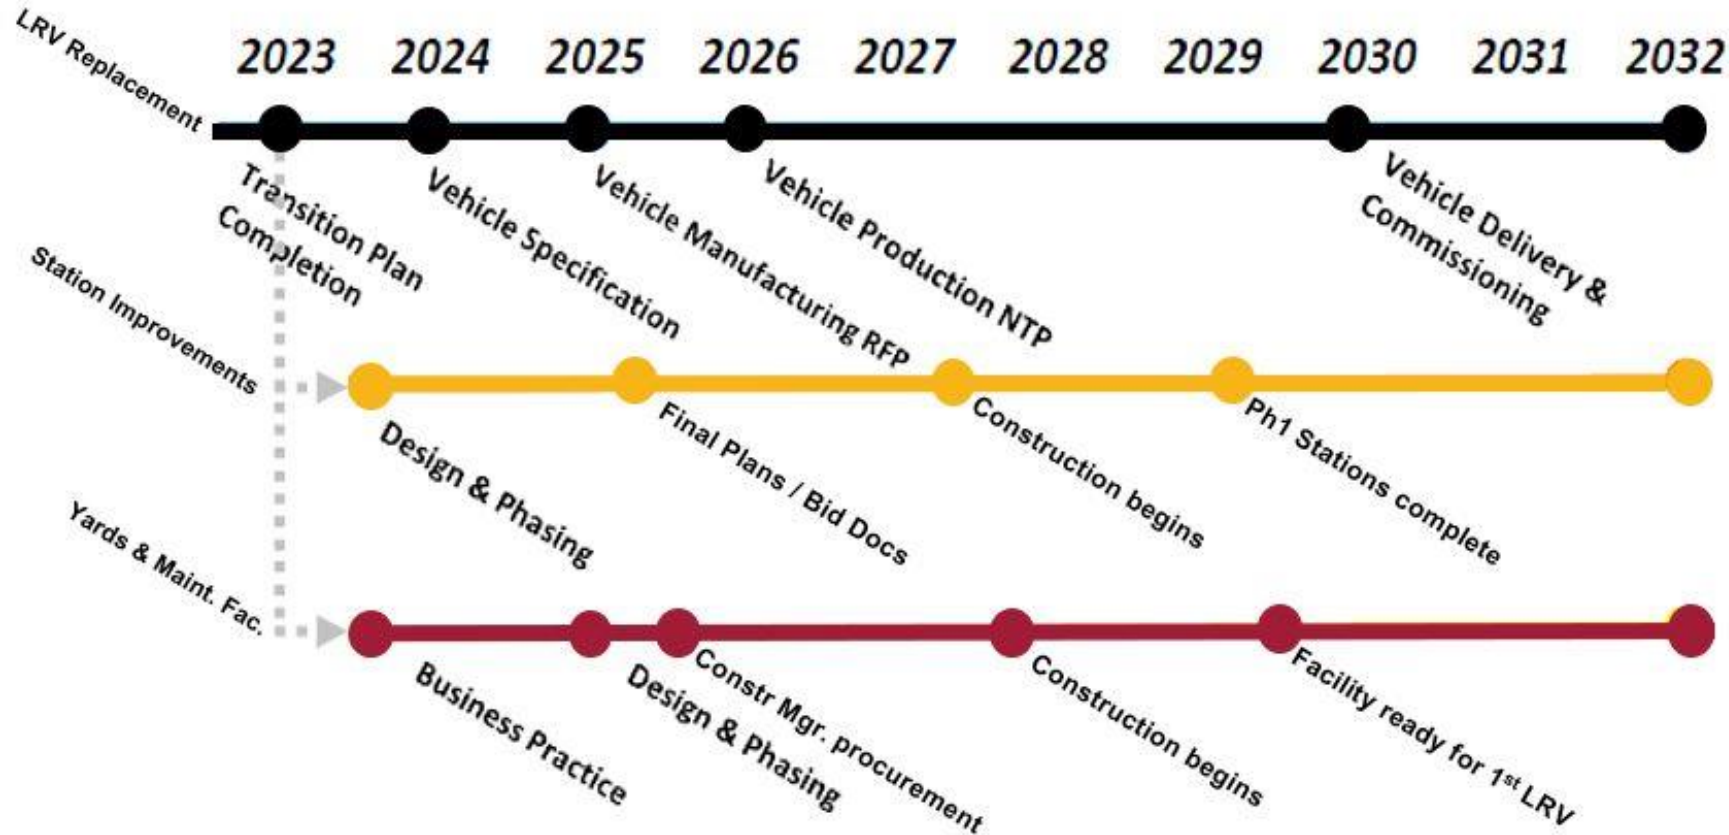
LRV Replacement

2023 2024 2025 2026 2027 2028 2029 2030 2031 2032

Transition Plan Completion

Vehicle Specification

Vehicle Manufacturing RFP

Vehicle Production NTP

Vehicle Delivery & Commissioning

Station Improvements

Design & Phasing

Final Plans / Bid Docs

Construction begins

Ph1 Stations complete

Yards & Maint. Fac.

Business Practice

Design & Phasing

Constr Mgr. procurement

Construction begins

Facility ready for 1$^{st}$ LRV